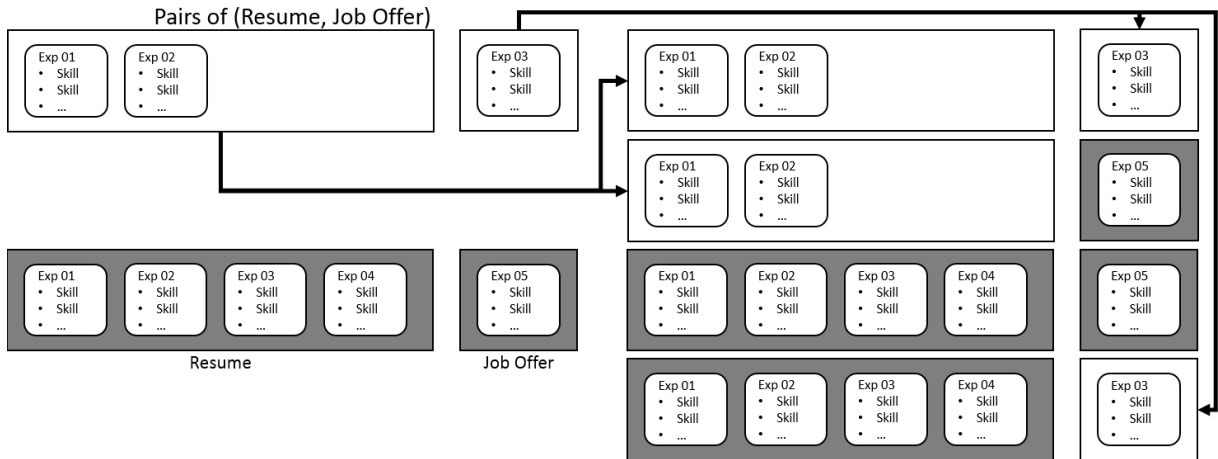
Pairs of (Resume, Job Offer)

Exp 01
• Skill
• Skill
• ...

Exp 02
• Skill
• Skill
• ...

Exp 03
• Skill
• Skill
• ...

Exp 01
• Skill
• Skill
• ...

Exp 02
• Skill
• Skill
• ...

Exp 03
• Skill
• Skill
• ...

Exp 01
• Skill
• Skill
• ...

Exp 02
• Skill
• Skill
• ...

Exp 05
• Skill
• Skill
• ...

Exp 01
• Skill
• Skill
• ...

Exp 02
• Skill
• Skill
• ...

Exp 03
• Skill
• Skill
• ...

Exp 04
• Skill
• Skill
• ...

Exp 05
• Skill
• Skill
• ...

Exp 01
• Skill
• Skill
• ...

Exp 02
• Skill
• Skill
• ...

Exp 03
• Skill
• Skill
• ...

Exp 04
• Skill
• Skill
• ...

Exp 05
• Skill
• Skill
• ...

Resume

Job Offer

Exp 01
• Skill
• Skill
• ...

Exp 02
• Skill
• Skill
• ...

Exp 03
• Skill
• Skill
• ...

Exp 04
• Skill
• Skill
• ...

Exp 03
• Skill
• Skill
• ...